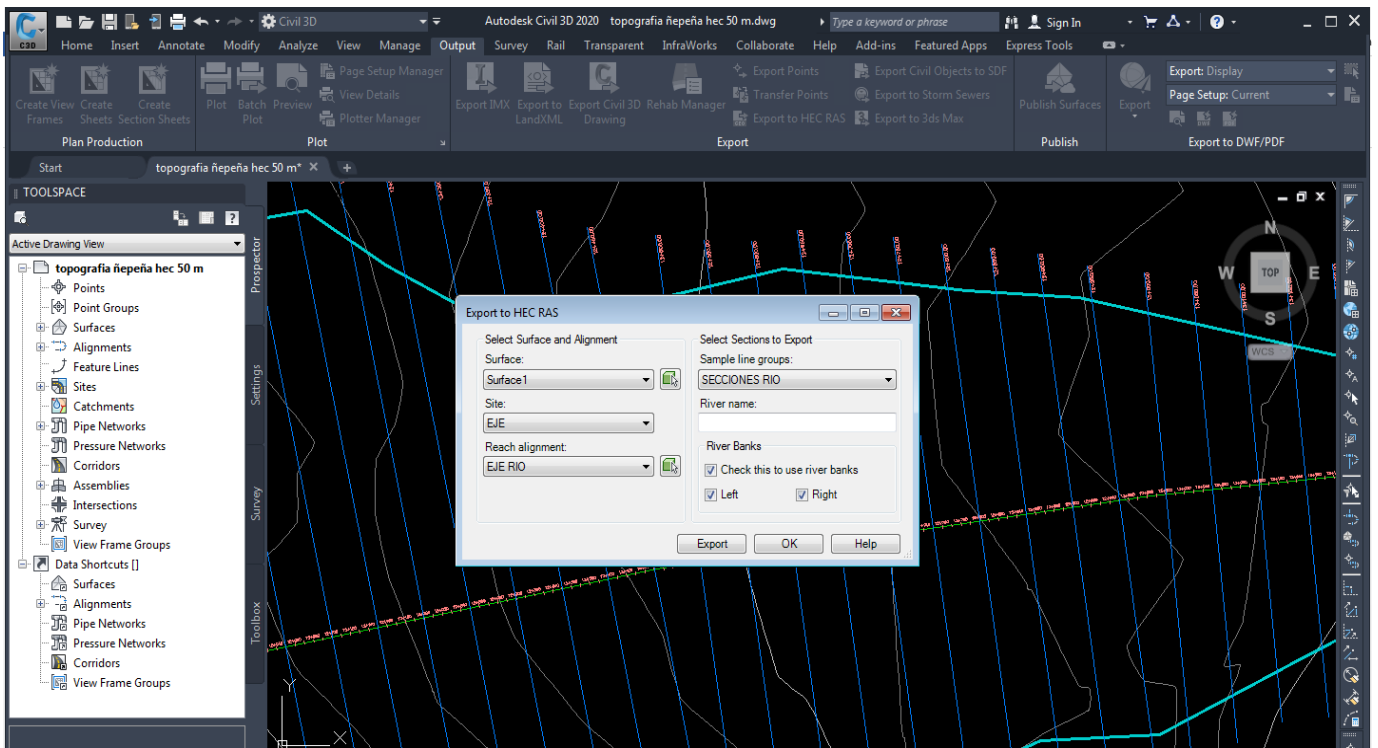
C3D Civil 3D Autodesk Civil 3D 2020 topografia ñepeña hec 50 m.dwg Type a keyword or phrase Sign In

Home Insert Annotate Modify Analyze View Manage Output Survey Rail Transparent InfraWorks Collaborate Help Add-ins Featured Apps Express Tools

Create View Frames Create Sheets Create Section Sheets
Plan Production
Plot Batch Plot Preview Page Setup Manager View Details Plotter Manager
Plot
Export IMX Export to LandXML Export Civil 3D Drawing Rehab Manager Export Points Transfer Points Export to HEC RAS Export Civil Objects to SDF Export to Storm Sewers Export to 3ds Max
Export
Publish Surfaces
Publish
Export Export: Display Page Setup: Current
Export to DWF/PDF

Start topografia ñepeña hec 50 m*

TOOLSPACE
Active Drawing View
topografia ñepeña hec 50 m
Points
Point Groups
Surfaces
Alignments
Feature Lines
Sites
Catchments
Pipe Networks
Pressure Networks
Corridors
Assemblies
Intersections
Survey
View Frame Groups
Data Shortcuts []
Surfaces
Alignments
Pipe Networks
Pressure Networks
Corridors
View Frame Groups

Prospector Settings Survey Toolbox

N W TOP E S WCS

Export to HEC RAS
Select Surface and Alignment
Surface:
Surface1
Site:
EJE
Reach alignment:
EJE RIO
Select Sections to Export
Sample line groups:
SECCIONES RIO
River name:
River Banks
Check this to use river banks
Left
Right
Export OK Help